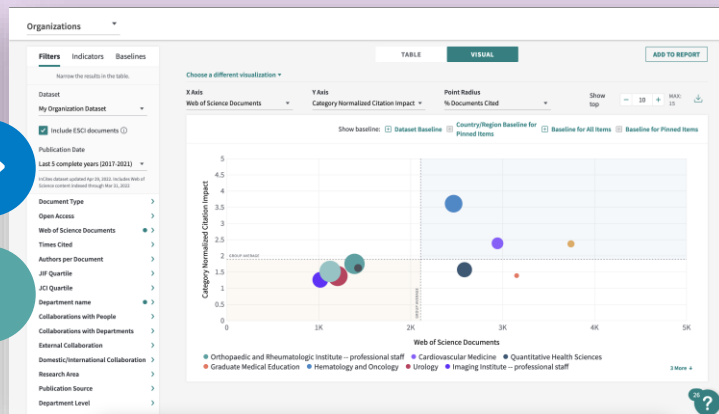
Organizations

Filters Indicators Baselines

Narrow the results in the table.

Dataset
My Organization Dataset

Include ESCI documents

Publication Date
Last 5 complete years (2017-2021)

InCites dataset updated Apr 29, 2022. Includes Web of Science content indexed through Mar 31, 2022.

Document Type
Open Access
Web of Science Documents
Times Cited
Authors per Document
JIF Quartile
JCI Quartile
Department name
Collaborations with People
Collaborations with Departments
External Collaboration
Domestic/International Collaboration
Research Area
Publication Source
Department Level

TABLE VISUAL

ADD TO REPORT

Choose a different visualization

X Axis
Web of Science Documents

Y Axis
Category Normalized Citation Impact

Point Radius
% Documents Cited

Show top 10 MAX: 25

Show baseline: Dataset Baseline Country/Region Baseline for Pinned Items Baseline for All Items Baseline for Pinned Items

Category Normalized Citation Impact

5
4.5
4
3.5
3
2.5
2
1.5
1
0.5
0

GROUP AVERAGE

GROUP AVERAGE

0 1K 2K 3K 4K 5K

Web of Science Documents

Orthopaedic and Rheumatologic Institute -- professional staff Cardiovascular Medicine Quantitative Health Sciences
Graduate Medical Education Hematology and Oncology Urology Imaging Institute -- professional staff

3 More

26